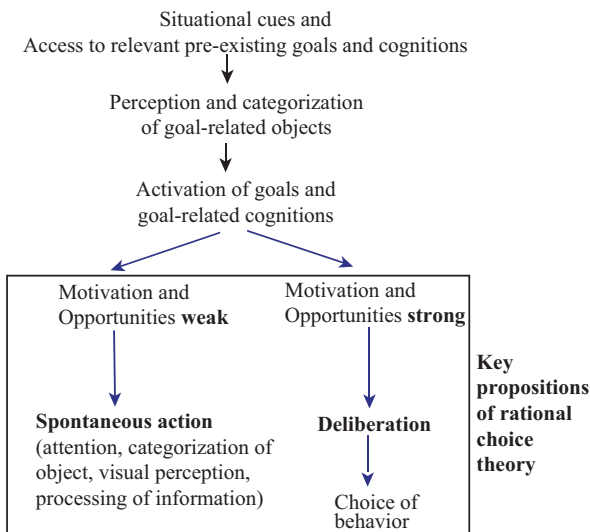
Situational cues and
Access to relevant pre-existing goals and cognitions

Perception and categorization of goal-related objects

Activation of goals and goal-related cognitions

Motivation and Opportunities **weak**

Motivation and Opportunities **strong**

**Spontaneous action** (attention, categorization of object, visual perception, processing of information)

**Deliberation**

Choice of behavior

**Key propositions of rational choice theory**